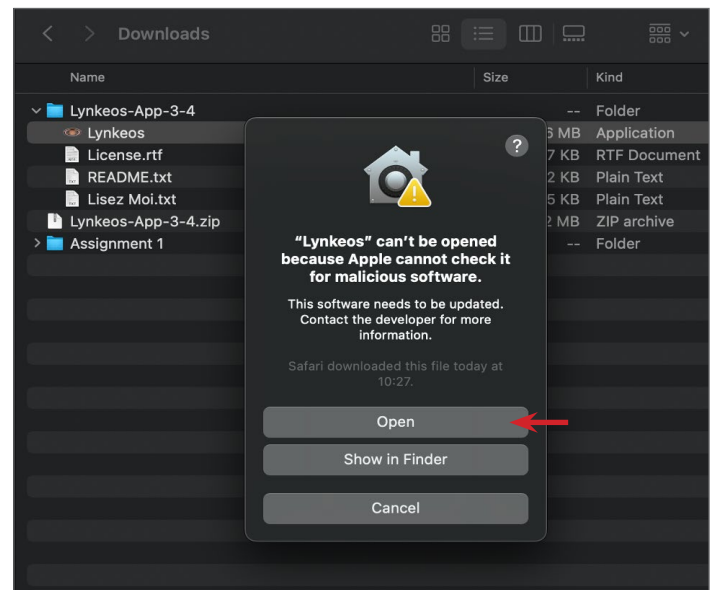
Downloads

| Name | Size | Kind |
|---|---|---|
| Lynkeos-App-3-4 | -- | Folder |
| Lynkeos | 6 MB | Application |
| License.rtf | 7 KB | RTF Document |
| README.txt | 2 KB | Plain Text |
| Lisez Moi.txt | 5 KB | Plain Text |
| Lynkeos-App-3-4.zip | 2 MB | ZIP archive |
| Assignment 1 | -- | Folder |

?

“Lynkeos” can’t be opened because Apple cannot check it for malicious software.

This software needs to be updated. Contact the developer for more information.

Safari downloaded this file today at 10:27.

Open

Show in Finder

Cancel